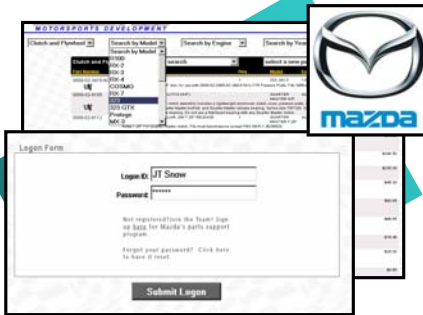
MOTORSPORTS DEVELOPMENT

Clutch and Flywheel
Search by Model
Search by Engine
Search by Year

Search by Model
B1500
RX-3
RX-4
RX-7
COSMO
RX-7
323
323 GTX
Protege
MX-3

search
select a new

Part Number
Qty

mazda

Logon Form

Logon ID: JT Snow
Password: ******

Not registered?Join the Team! Sign up here for Mazda's parts support program.

Forgot your password? Click here to have it reset.

Submit Logon